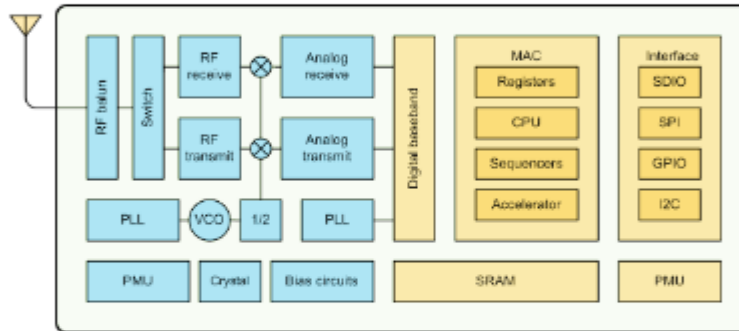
RF balun

Switch

RF receive

RF transmit

Analog receive

Analog transmit

Digital baseband

MAC

Registers

CPU

Sequencers

Accelerator

Interface

SDIO

SPI

GPIO

I2C

PLL

VCO

1/2

PLL

PMU

Crystal

Bias circuits

SRAM

PMU